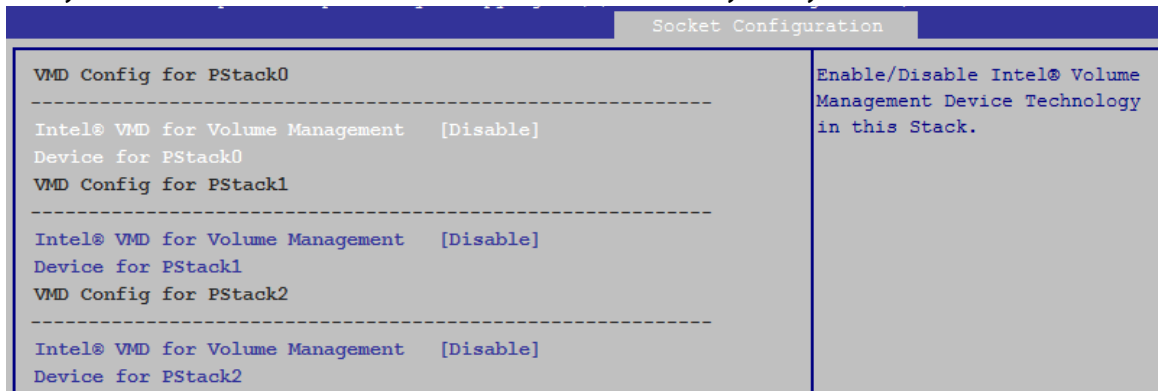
Socket Configuration

VMD Config for PStack0

Intel® VMD for Volume Management Device for PStack0 [Disable]

VMD Config for PStack1

Intel® VMD for Volume Management Device for PStack1 [Disable]

VMD Config for PStack2

Intel® VMD for Volume Management Device for PStack2 [Disable]

Enable/Disable Intel® Volume Management Device Technology in this Stack.